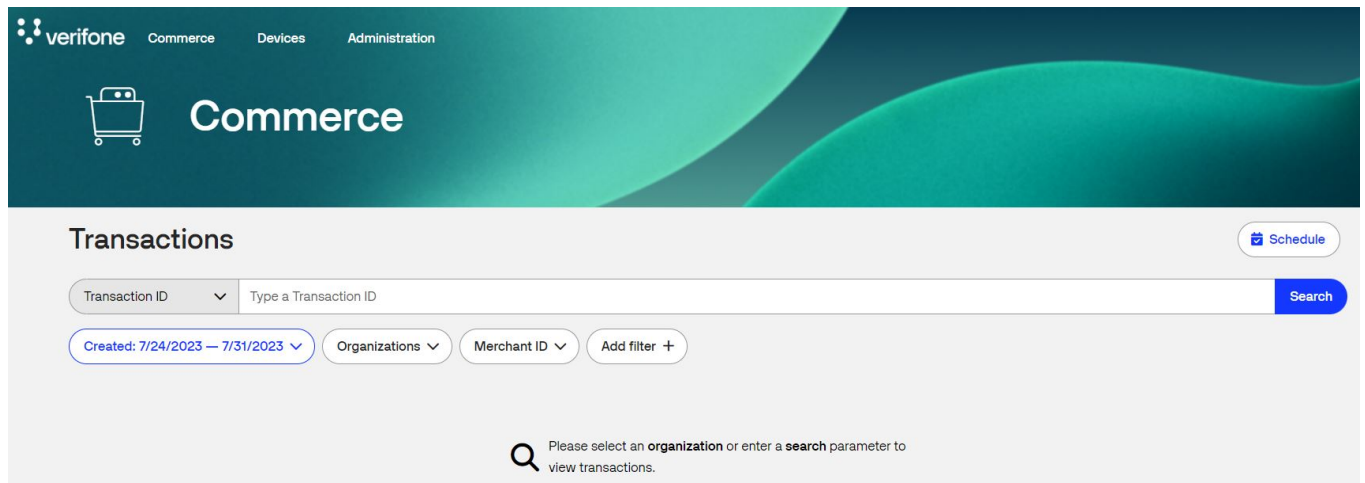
verifone Commerce Devices Administration

Commerce

Transactions

Schedule

Transaction ID

Type a Transaction ID

Search

Created: 7/24/2023 — 7/31/2023

Organizations

Merchant ID

Add filter +

Please select an **organization** or enter a **search** parameter to view transactions.